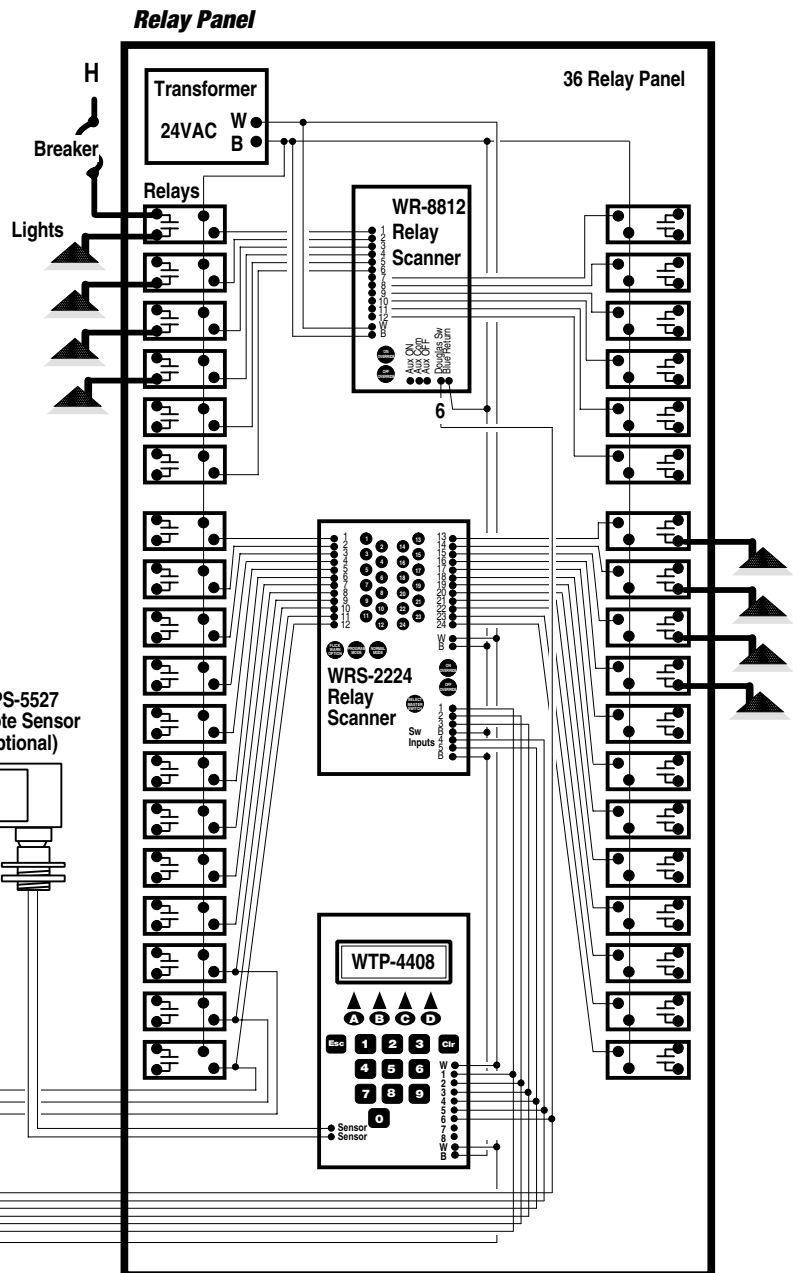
Relay Panel

H

Breaker

Transformer
24VAC W B

36 Relay Panel

Relays

Lights

WR-8812
Relay
Scanner

1 2 3 4 5 6 7 8 9 10 11 12 W B

ON OVERRIDE
OFF OVERRIDE

Aux ON
Aux Com
Aux OFF
Douglas Sw
Blue Return

6

1 2 3 4 5 6 7 8 9 10 11 12
1 2 3 4 5 6 7 8 9 10 11 12
13 14 15 16 17 18 19 20 21 22 23 24
13 14 15 16 17 18 19 20 21 22 23 24
W B

FLICK WARN OPTION
PROGRAM MODE
NORMAL MODE

ON OVERRIDE
OFF OVERRIDE

WRS-2224
Relay
Scanner

SELECT MASTER SWITCH

Sw
Inputs

1 2 3 B 4 5 B

PS-5527
te Sensor
ptional)

WTP-4408

A B C D

Esc 1 2 3 Clr
4 5 6
7 8 9
0

Sensor
Sensor

W 1 2 3 4 5 6 7 8 W B